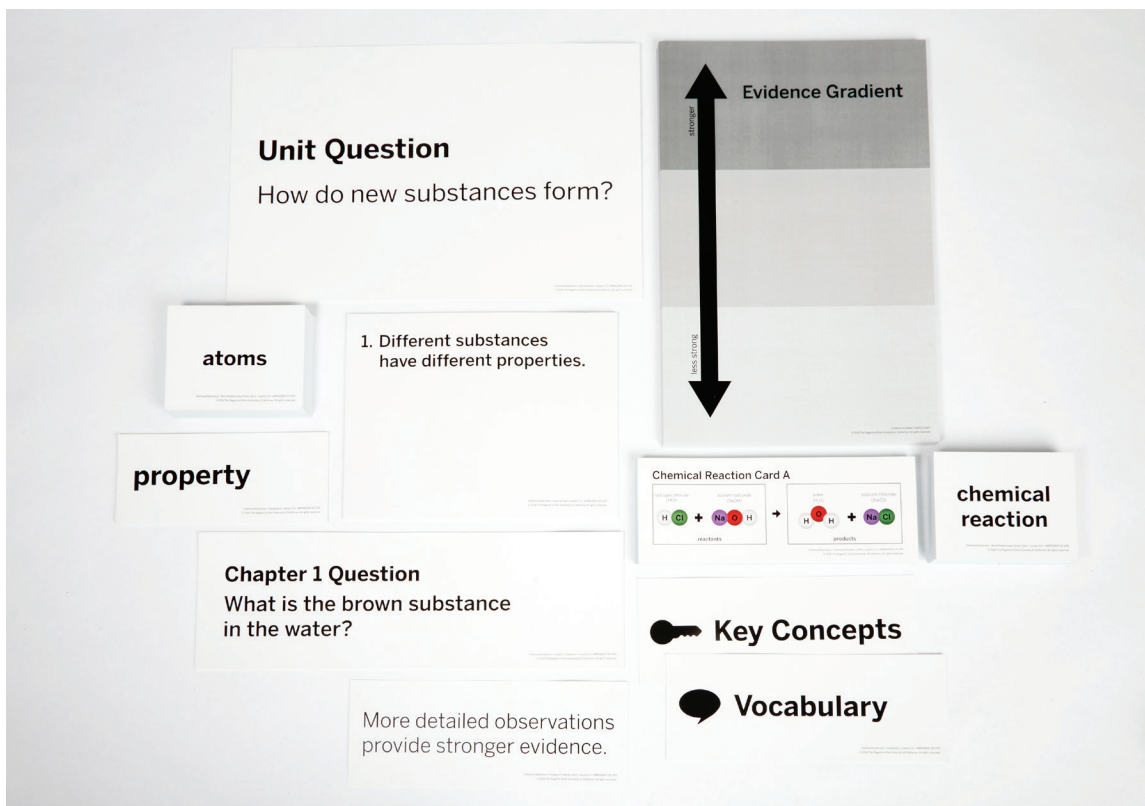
Unit Question

How do new substances form?

Evidence Gradient

stronger

less strong

atoms

1. Different substances have different properties.

property

Chemical Reaction Card A

hydrogen chloride (HCl)

sodium hydroxide (NaOH)

H Cl + Na O H → H O H + Na Cl

water ($H_2O$)

sodium chloride (NaCl)

reactants

products

chemical reaction

Chapter 1 Question

What is the brown substance in the water?

Key Concepts

Vocabulary

More detailed observations provide stronger evidence.